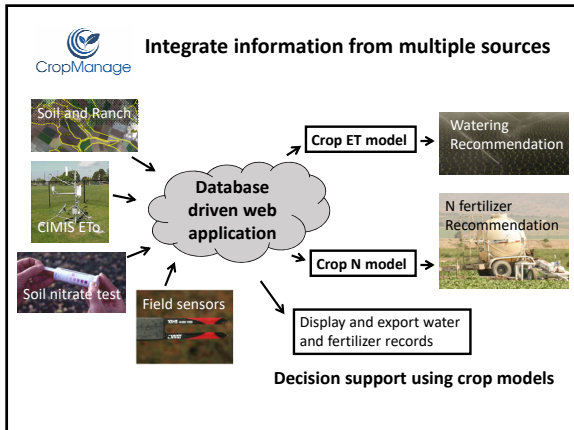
CropManage

Integrate information from multiple sources

Soil and Ranch

CIMIS ETo

Soil nitrate test

Field sensors

Database driven web application

Crop ET model

Watering Recommendation

Crop N model

N fertilizer Recommendation

Display and export water and fertilizer records

Decision support using crop models